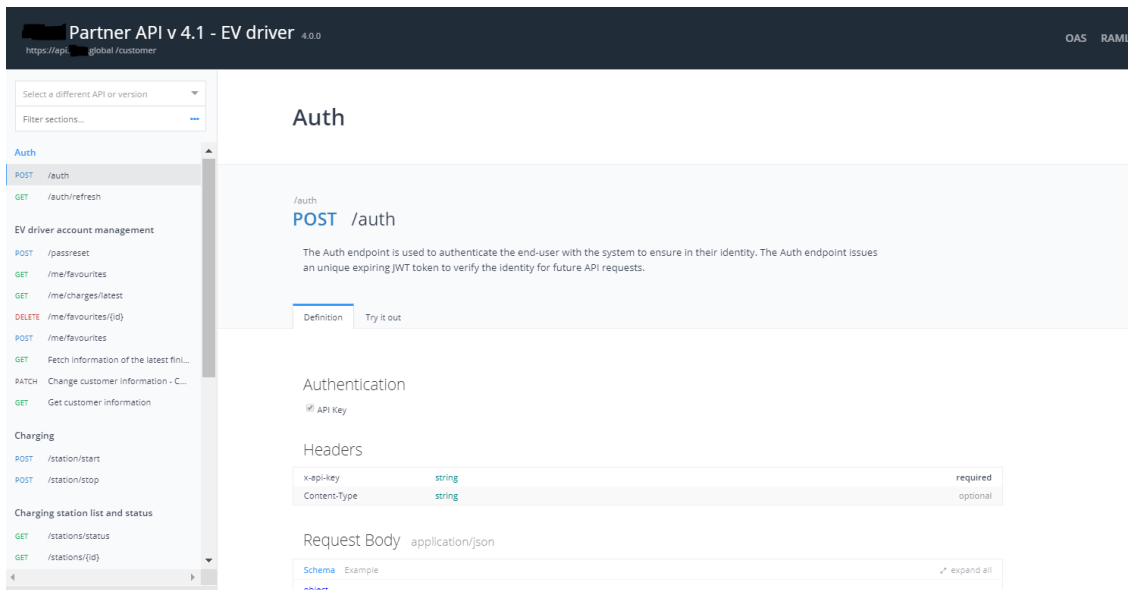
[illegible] Partner API v 4.1 - EV driver 4.0.0
https://api.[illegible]global /customer

OAS RAML

Select a different API or version
Filter sections...

Auth
POST /auth
GET /auth/refresh

EV driver account management
POST /passreset
GET /me/favourites
GET /me/charges/latest
DELETE /me/favourites/{id}
POST /me/favourites
GET Fetch information of the latest fini...
PATCH Change customer information - C...
GET Get customer information

Charging
POST /station/start
POST /station/stop

Charging station list and status
GET /stations/status
GET /stations/{id}

Auth

/auth
POST /auth

The Auth endpoint is used to authenticate the end-user with the system to ensure in their identity. The Auth endpoint issues an unique expiring JWT token to verify the identity for future API requests.

Definition Try it out

Authentication
API Key

Headers

| x-api-key | string | required |
|---|---|---|
| Content-Type | string | optional |

Request Body application/json

Schema Example expand all